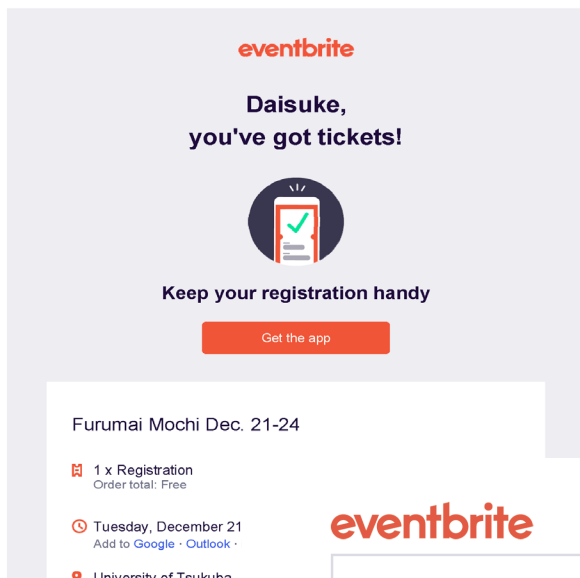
eventbrite

Daisuke, you've got tickets!

Keep your registration handy

Get the app

Furumai Mochi Dec. 21-24

1 x Registration
Order total: Free

Tuesday, December 21
Add to Google · Outlook ·

University of Tsukuba

eventbrite